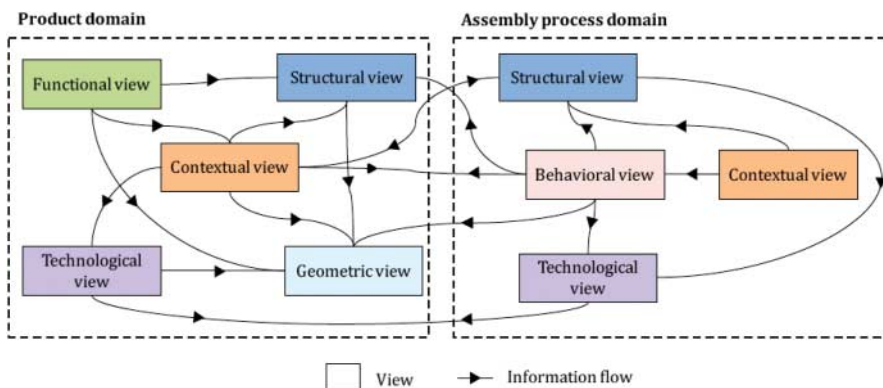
Product domain

Assembly process domain

Functional view

Structural view

Contextual view

Technological view

Geometric view

Structural view

Behavioral view

Contextual view

Technological view

View

Information flow